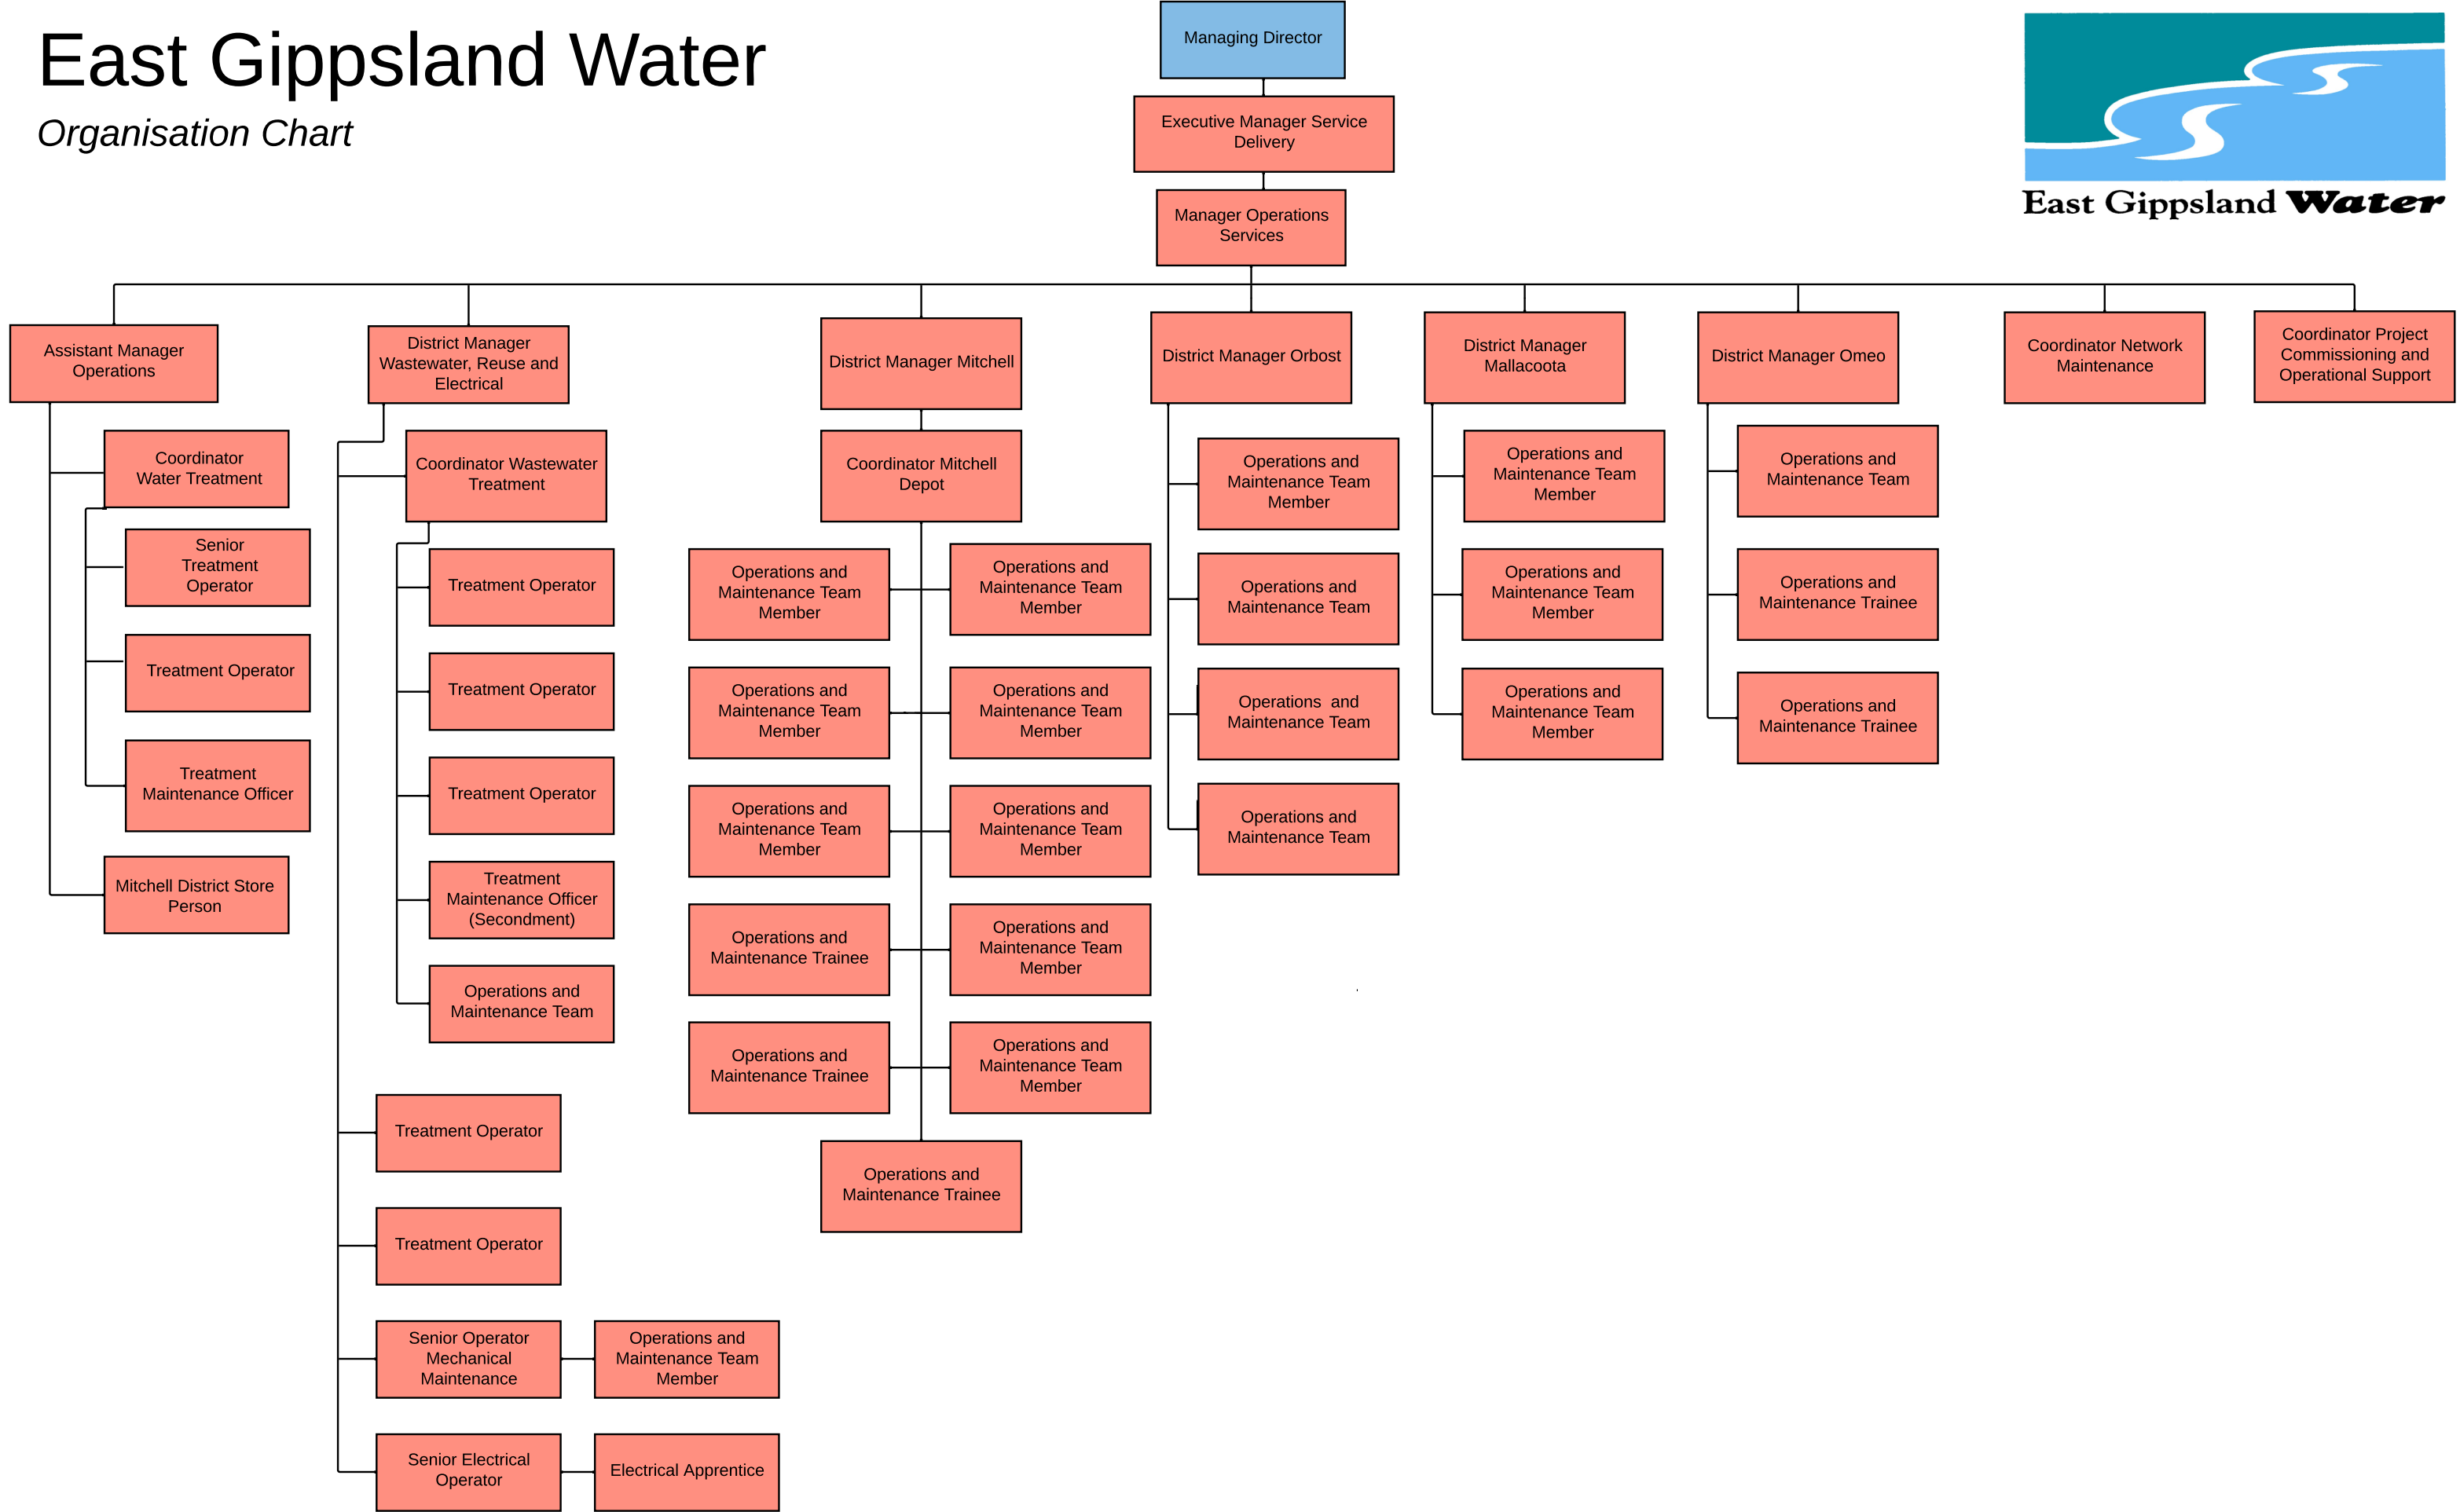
East Gippsland Water

Organisation Chart

East Gippsland Water

Managing Director

Executive Manager Service Delivery

Manager Operations Services

Assistant Manager Operations

Coordinator Water Treatment

Senior Treatment Operator

Treatment Operator

Treatment Maintenance Officer

Mitchell District Store Person

District Manager Wastewater, Reuse and Electrical

Coordinator Wastewater Treatment

Treatment Operator

Treatment Operator

Treatment Operator

Treatment Maintenance Officer (Secondment)

Operations and Maintenance Team

Treatment Operator

Treatment Operator

Senior Operator Mechanical Maintenance

Operations and Maintenance Team Member

Senior Electrical Operator

Electrical Apprentice

District Manager Mitchell

Coordinator Mitchell Depot

Operations and Maintenance Team Member

Operations and Maintenance Team Member

Operations and Maintenance Team Member

Operations and Maintenance Team Member

Operations and Maintenance Team Member

Operations and Maintenance Team Member

Operations and Maintenance Trainee

Operations and Maintenance Team Member

Operations and Maintenance Trainee

Operations and Maintenance Team Member

Operations and Maintenance Trainee

District Manager Orbost

Operations and Maintenance Team Member

Operations and Maintenance Team

Operations and Maintenance Team

Operations and Maintenance Team

District Manager Mallacoota

Operations and Maintenance Team Member

Operations and Maintenance Team Member

Operations and Maintenance Team Member

District Manager Omeo

Operations and Maintenance Team

Operations and Maintenance Trainee

Operations and Maintenance Trainee

Coordinator Network Maintenance

Coordinator Project Commissioning and Operational Support